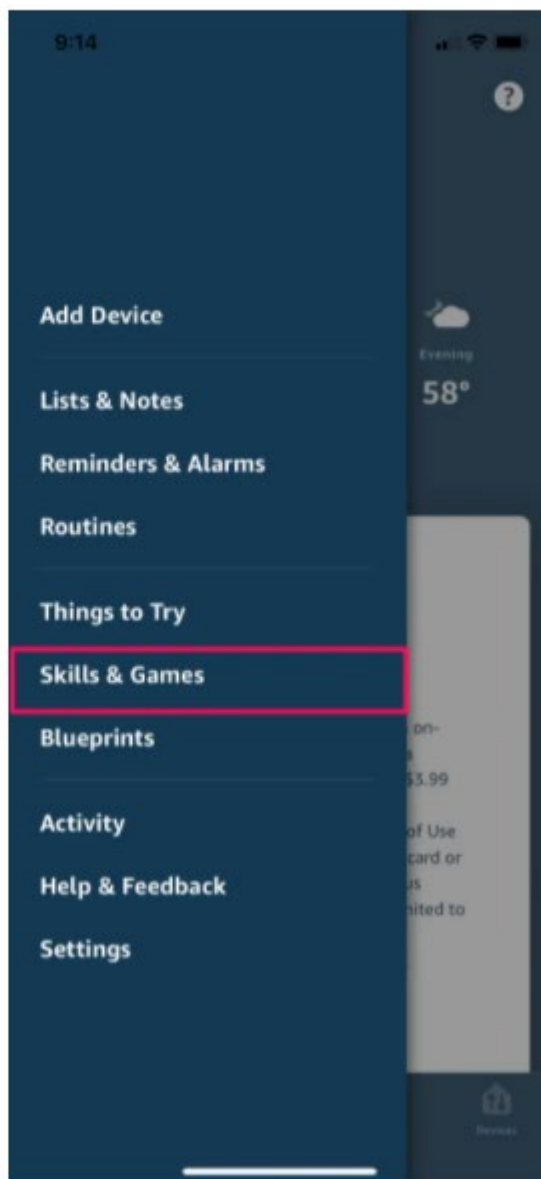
9:14

?

Add Device

Lists & Notes

Reminders & Alarms

Routines

Things to Try

Skills & Games

Blueprints

Activity

Help & Feedback

Settings

Evening
58°

on-
a
$3.99

of Use
card or
is
nited to

Devices